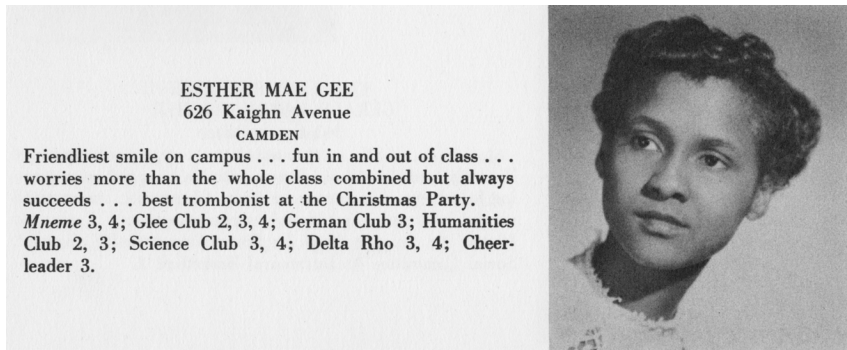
ESTHER MAE GEE
626 Kaighn Avenue
CAMDEN

Friendliest smile on campus . . . fun in and out of class . . . worries more than the whole class combined but always succeeds . . . best trombonist at the Christmas Party. *Mneme* 3, 4; Glee Club 2, 3, 4; German Club 3; Humanities Club 2, 3; Science Club 3, 4; Delta Rho 3, 4; Cheerleader 3.